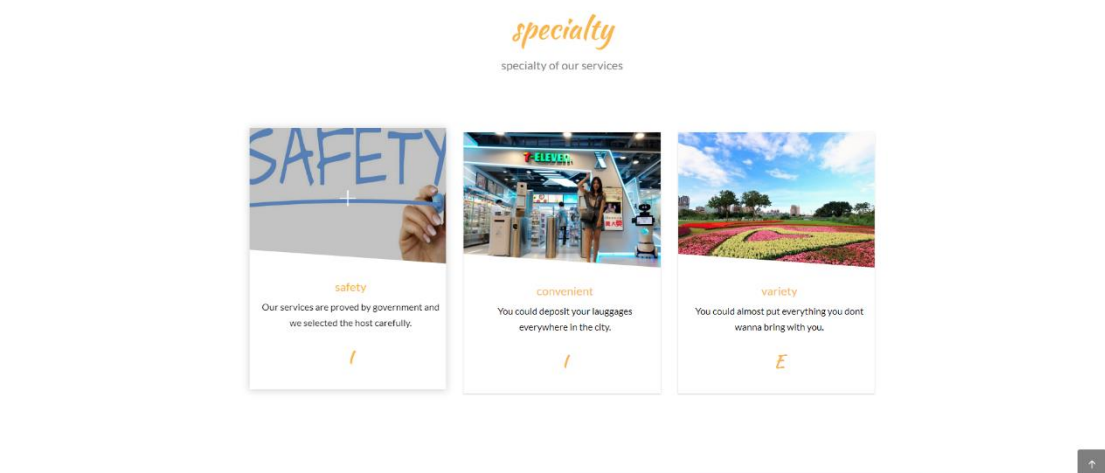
specialty

specialty of our services

SAFETY

safety

Our services are proved by government and we selected the host carefully.

I

7-ELEVEn

convenient

You could deposit your lauggages everywhere in the city.

I

variety

You could almost put everything you dont wanna bring with you.

E